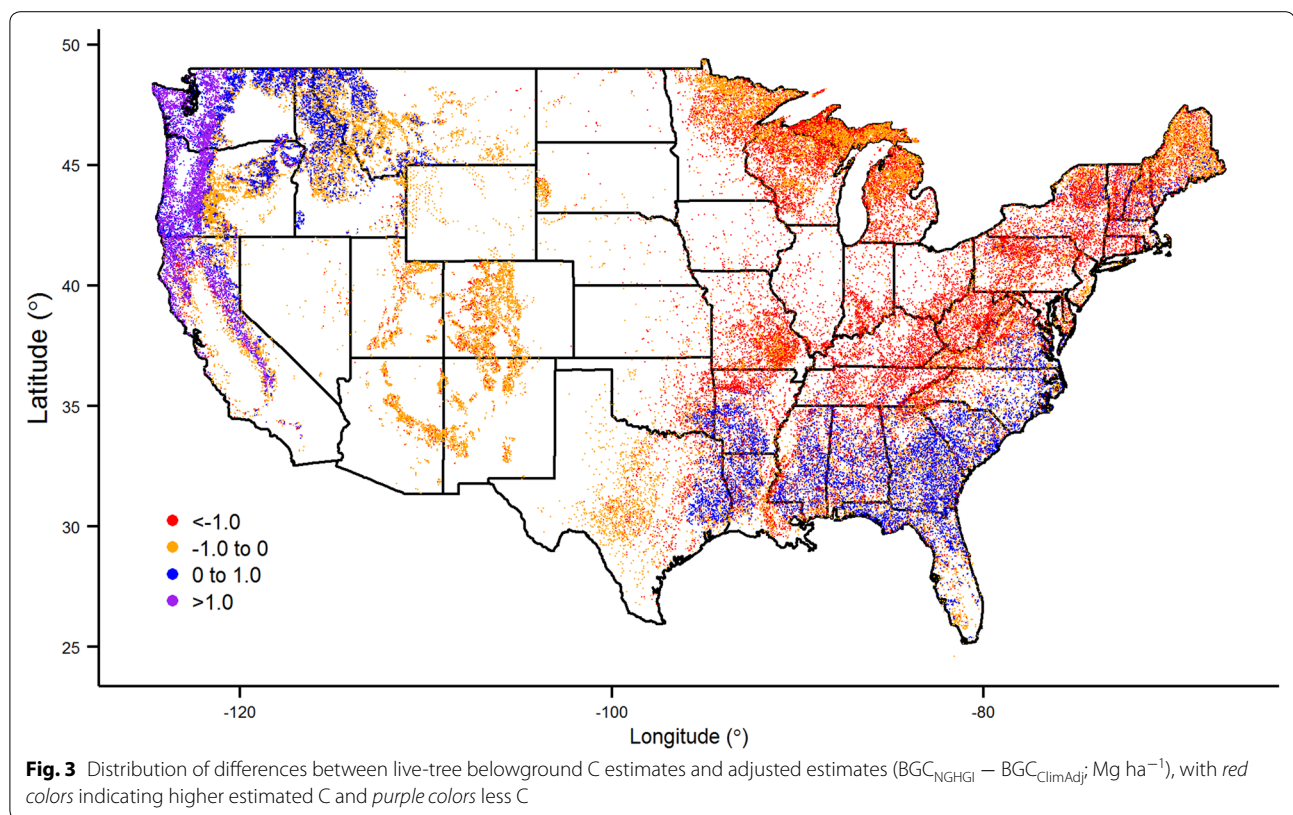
50
45
40
35
30
25

Latitude (°)

<-1.0
-1.0 to 0
0 to 1.0
>1.0

-120
-100
-80

Longitude (°)

**Fig. 3** Distribution of differences between live-tree belowground C estimates and adjusted estimates ($BGC_{NGHGI} - BGC_{ClimAdj}$; Mg ha$^{-1}$), with *red colors* indicating higher estimated C and *purple colors* less C